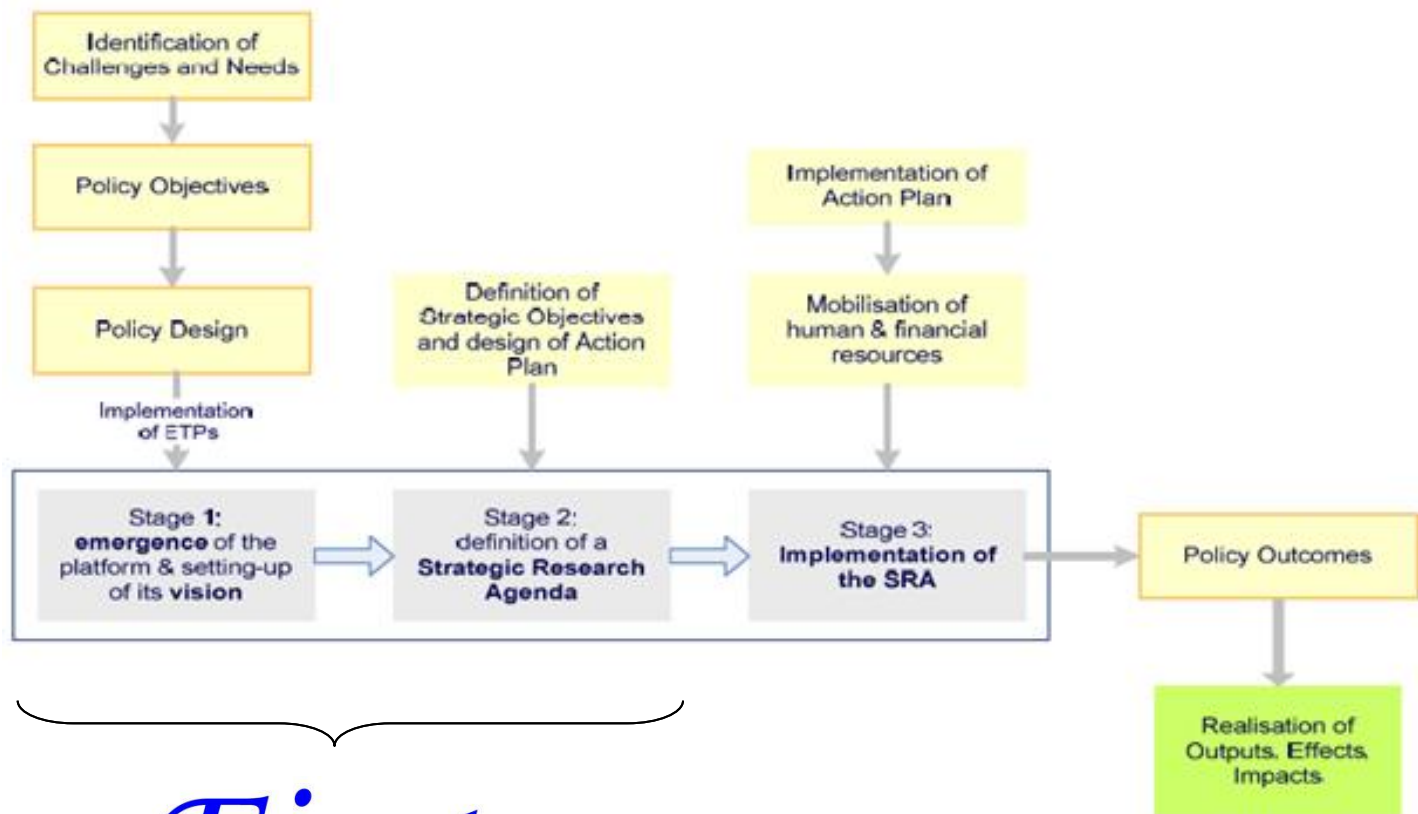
Identification of Challenges and Needs

Policy Objectives

Policy Design

Implementation of ETPs

Definition of Strategic Objectives and design of Action Plan

Implementation of Action Plan

Mobilisation of human & financial resources

Stage 1: emergence of the platform & setting-up of its vision

Stage 2: definition of a Strategic Research Agenda

Stage 3: Implementation of the SRA

Policy Outcomes

Realisation of Outputs, Effects, Impacts

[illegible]